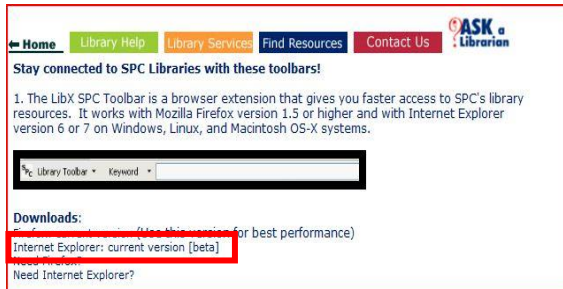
Home | Library Help | Library Services | Find Resources | Contact Us | ASK a Librarian

Stay connected to SPC Libraries with these toolbars!

1. The LibX SPC Toolbar is a browser extension that gives you faster access to SPC's library resources. It works with Mozilla Firefox version 1.5 or higher and with Internet Explorer version 6 or 7 on Windows, Linux, and Macintosh OS-X systems.

Library Toolbar ▾ Keyword ▾

Downloads:
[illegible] (Use this version for best performance)
Internet Explorer: current version [beta]
Need Firefox?
Need Internet Explorer?